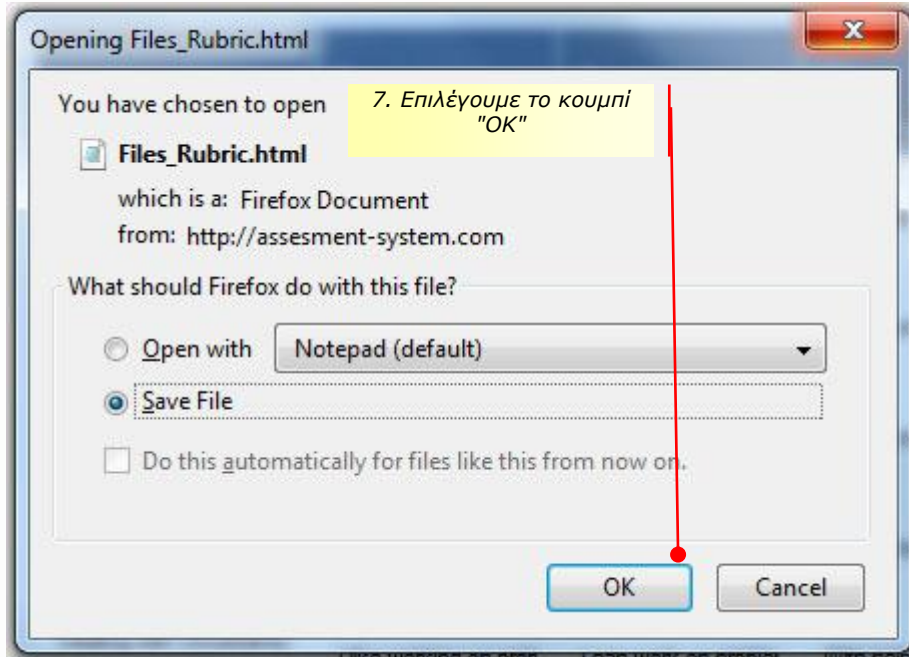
Opening Files_Rubric.html

You have chosen to open

7. Επιλέγουμε το κουμπί "OK"

Files_Rubric.html

which is a: Firefox Document

from: http://assesment-system.com

What should Firefox do with this file?

Open with

Notepad (default)

Save File

Do this automatically for files like this from now on.

OK

Cancel